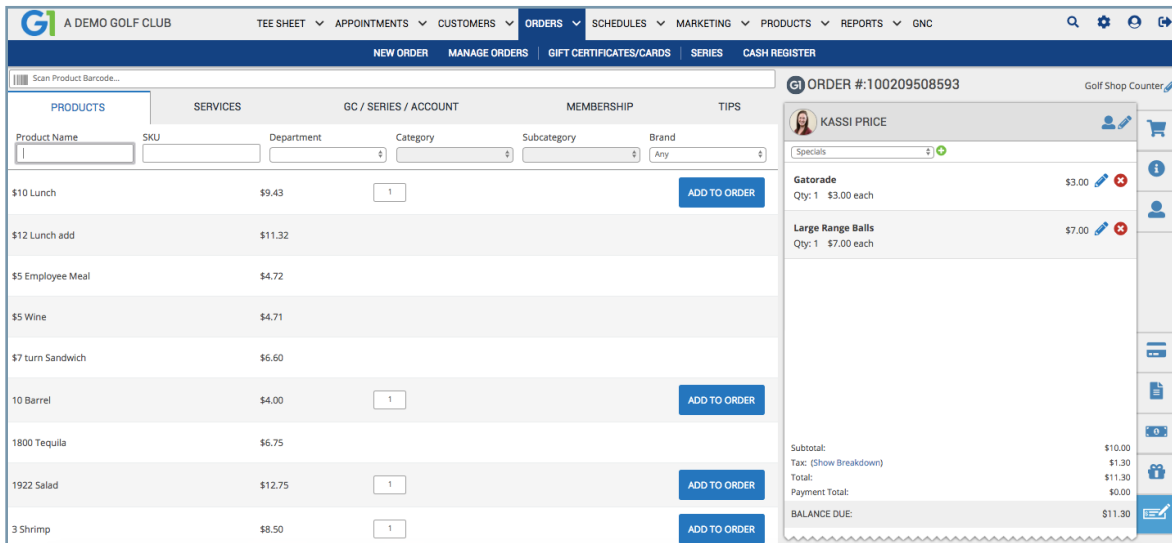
G1 A DEMO GOLF CLUB

TEE SHEET ∨ APPOINTMENTS ∨ CUSTOMERS ∨ ORDERS ∨ SCHEDULES ∨ MARKETING ∨ PRODUCTS ∨ REPORTS ∨ GNC

NEW ORDER MANAGE ORDERS | GIFT CERTIFICATES/CARDS | SERIES CASH REGISTER

Scan Product Barcode...

PRODUCTS SERVICES GC / SERIES / ACCOUNT MEMBERSHIP TIPS

Product Name SKU Department Category Subcategory Brand
Any

| | | | |
|---|---|---|---|
| $10 Lunch | $9.43 | 1 | ADD TO ORDER |
| $12 Lunch add | $11.32 | | |
| $5 Employee Meal | $4.72 | | |
| $5 Wine | $4.71 | | |
| $7 turn Sandwich | $6.60 | | |
| 10 Barrel | $4.00 | 1 | ADD TO ORDER |
| 1800 Tequila | $6.75 | | |
| 1922 Salad | $12.75 | 1 | ADD TO ORDER |
| 3 Shrimp | $8.50 | 1 | ADD TO ORDER |

G1 ORDER #:100209508593

Golf Shop Counter

KASSI PRICE

Specials

Gatorade $3.00
Qty: 1 $3.00 each

Large Range Balls $7.00
Qty: 1 $7.00 each

Subtotal: $10.00
Tax: (Show Breakdown) $1.30
Total: $11.30
Payment Total: $0.00
BALANCE DUE: $11.30